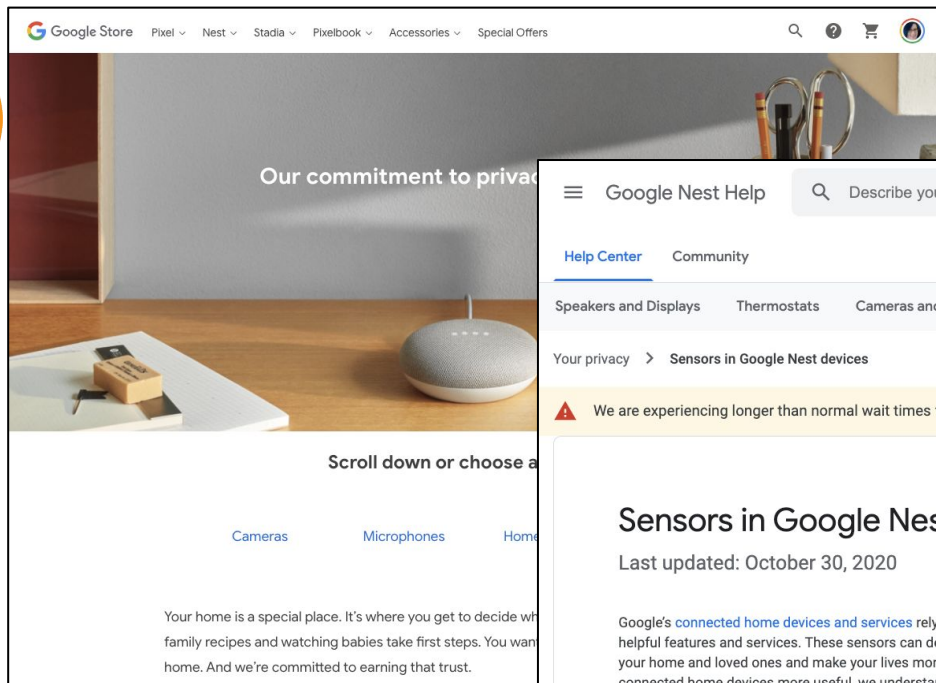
Google Store Pixel Nest Stadia Pixelbook Accessories Special Offers

Our commitment to privac

Scroll down or choose a

Cameras Microphones Home

Your home is a special place. It's where you get to decide wh family recipes and watching babies take first steps. You want home. And we're committed to earning that trust.

Google Nest Help Describe you

Help Center Community

Speakers and Displays Thermostats Cameras and

Your privacy > Sensors in Google Nest devices

We are experiencing longer than normal wait times

Sensors in Google Nes

Last updated: October 30, 2020

Google's connected home devices and services rely helpful features and services. These sensors can de your home and loved ones and make your lives mor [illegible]